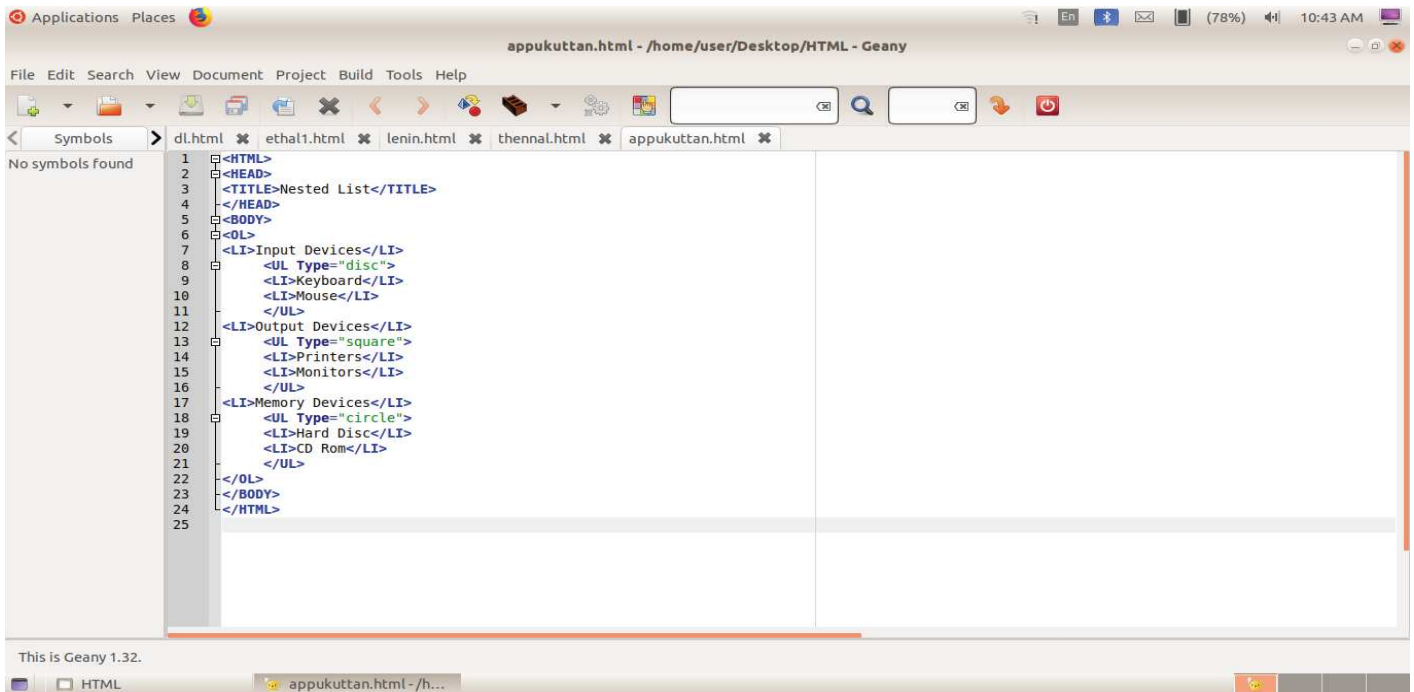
Applications Places

En (78%) 10:43 AM

appukuttan.html - /home/user/Desktop/HTML - Geany

File Edit Search View Document Project Build Tools Help

Symbols

dl.html ethal1.html lenin.html thennal.html appukuttan.html

No symbols found

1 <HTML>
2 <HEAD>
3 <TITLE>Nested List</TITLE>
4 </HEAD>
5 <BODY>
6 <OL>
7 <LI>Input Devices</LI>
8 <UL Type="disc">
9 <LI>Keyboard</LI>
10 <LI>Mouse</LI>
11 </UL>
12 <LI>Output Devices</LI>
13 <UL Type="square">
14 <LI>Printers</LI>
15 <LI>Monitors</LI>
16 </UL>
17 <LI>Memory Devices</LI>
18 <UL Type="circle">
19 <LI>Hard Disc</LI>
20 <LI>CD Rom</LI>
21 </UL>
22 </OL>
23 </BODY>
24 </HTML>
25

This is Geany 1.32.

HTML

appukuttan.html - /h...